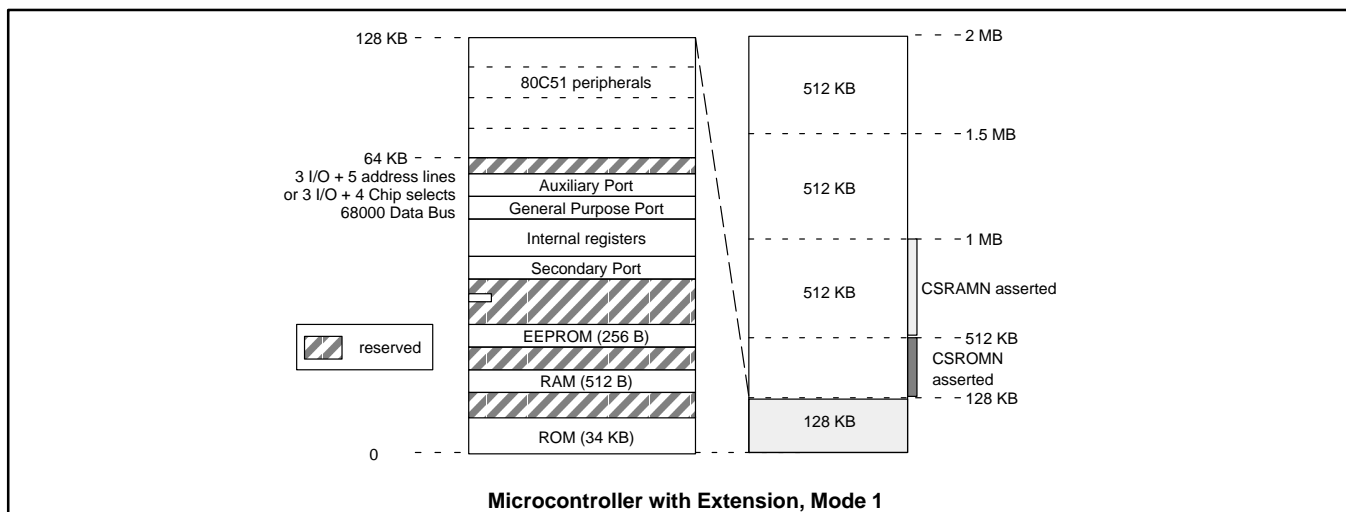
128 KB
80C51 peripherals
64 KB
3 I/O + 5 address lines
or 3 I/O + 4 Chip selects
68000 Data Bus
Auxiliary Port
General Purpose Port
Internal registers
Secondary Port
reserved
EEPROM (256 B)
RAM (512 B)
ROM (34 KB)
0

2 MB
512 KB
1.5 MB
512 KB
1 MB
512 KB
CSRAMN asserted
512 KB
CSROMN asserted
128 KB
128 KB

Microcontroller with Extension, Mode 1